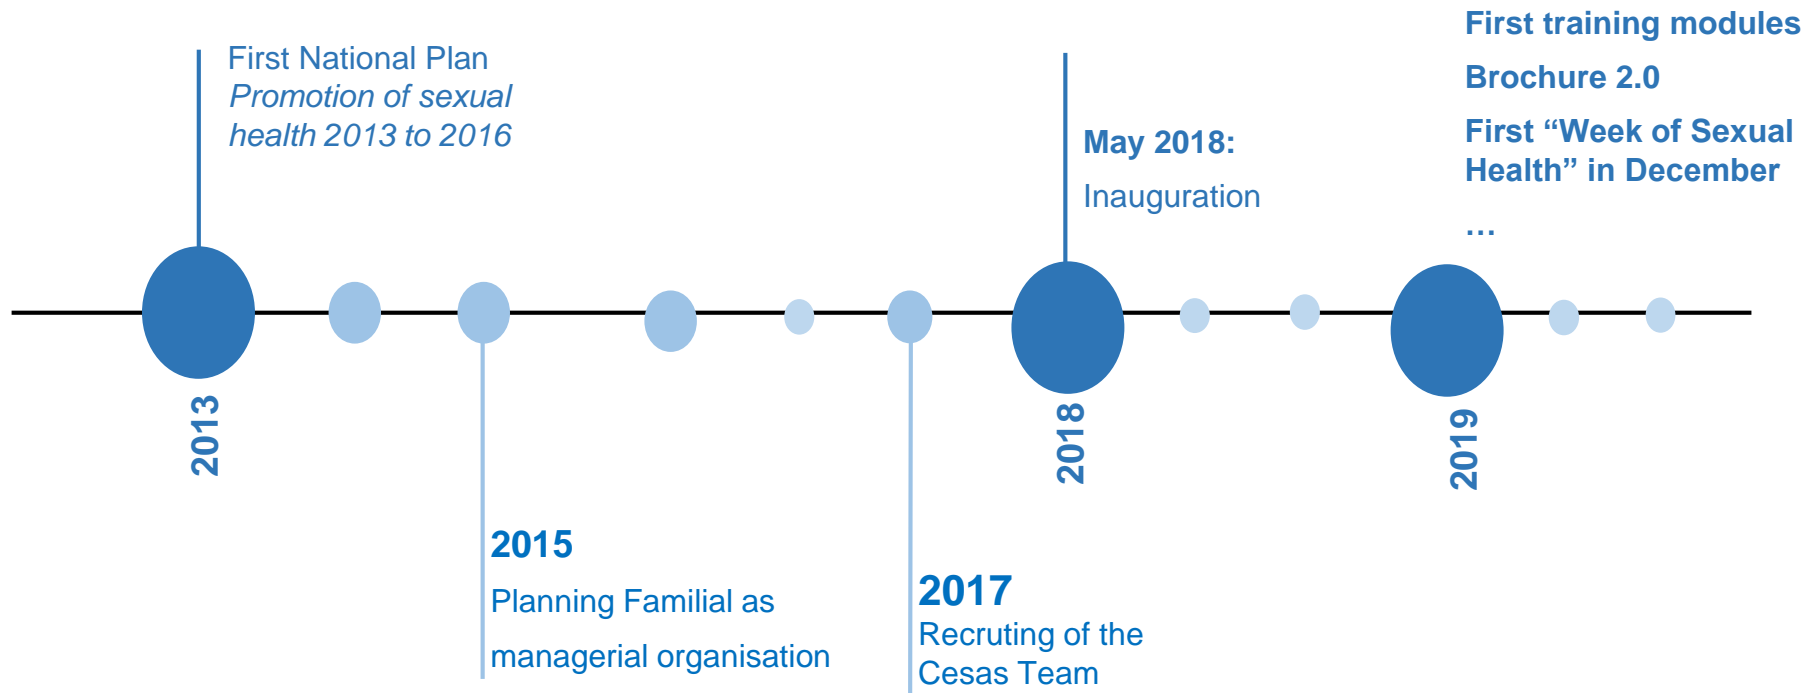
First National Plan
*Promotion of sexual health 2013 to 2016*

2013

2015
Planning Familial as
managerial organisation

2017
Recruting of the Cesas Team

May 2018:
Inauguration

2018

First training modules

Brochure 2.0

First “Week of Sexual Health” in December

…

2019